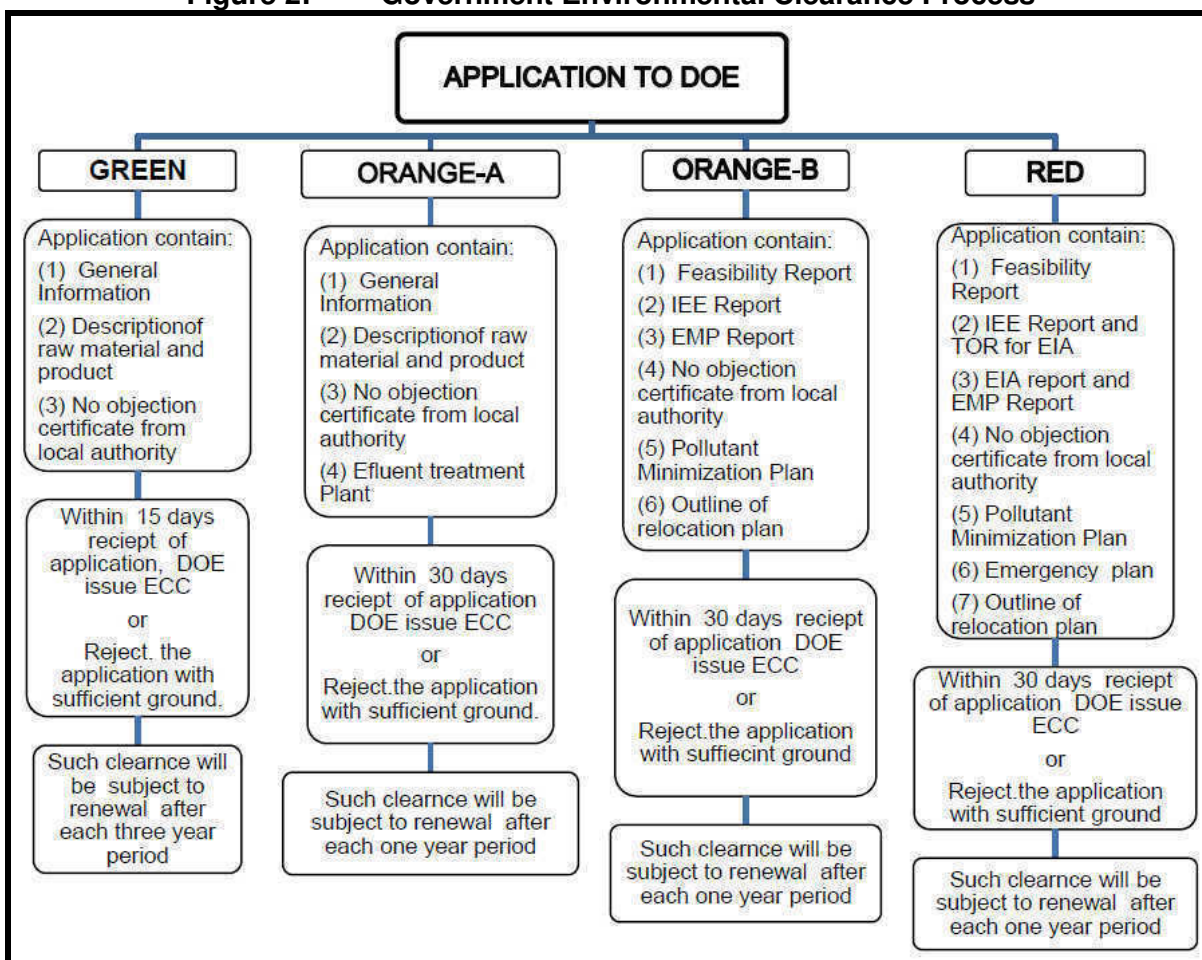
Figure 2: Government Environmental Clearance Process

APPLICATION TO DOE

GREEN

Application contain:
(1) General Information
(2) Descriptionof raw material and product
(3) No objection certificate from local authority

Within 15 days reciept of application, DOE issue ECC
or
Reject. the application with sufficient ground.

Such clearnce will be subject to renewal after each three year period

ORANGE-A

Application contain:
(1) General Information
(2) Descriptionof raw material and product
(3) No objection certificate from local authority
(4) Efluent treatment Plant

Within 30 days reciept of application DOE issue ECC
or
Reject.the application with sufficient ground.

Such clearnce will be subject to renewal after each one year period

ORANGE-B

Application contain:
(1) Feasibility Report
(2) IEE Report
(3) EMP Report
(4) No objection certificate from local authority
(5) Pollutant Minimization Plan
(6) Outline of relocation plan

Within 30 days reciept of application DOE issue ECC
or
Reject.the application with suffiecint ground

Such clearnce will be subject to renewal after each one year period

RED

Application contain:
(1) Feasibility Report
(2) IEE Report and TOR for EIA
(3) EIA report and EMP Report
(4) No objection certificate from local authority
(5) Pollutant Minimization Plan
(6) Emergency plan
(7) Outline of relocation plan

Within 30 days reciept of application DOE issue ECC
or
Reject.the application with sufficient ground

Such clearnce will be subject to renewal after each one year period